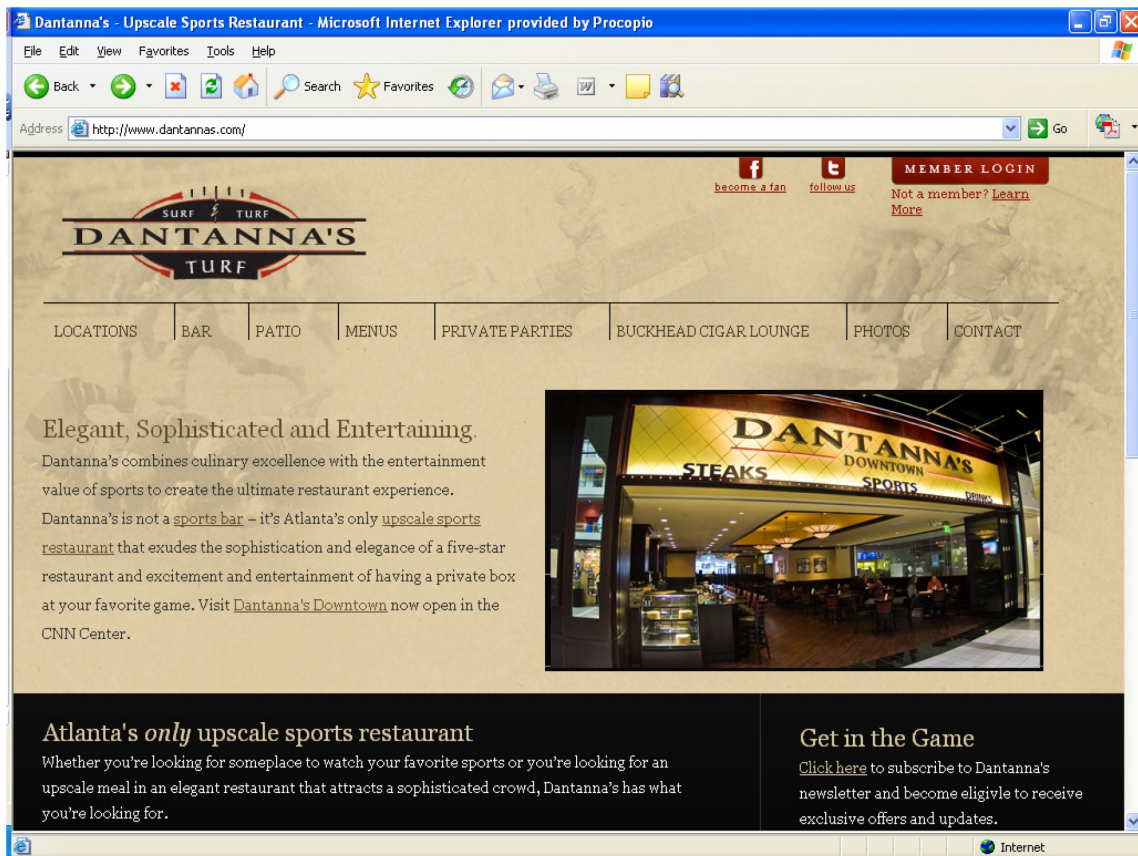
Dantanna's - Upscale Sports Restaurant - Microsoft Internet Explorer provided by Procopio

File Edit View Favorites Tools Help

Back Search Favorites

Address http://www.dantannas.com/ Go

become a fan follow us

MEMBER LOGIN

Not a member? Learn More

SURF TURF DANTANNA'S TURF

LOCATIONS BAR PATIO MENUS PRIVATE PARTIES BUCKHEAD CIGAR LOUNGE PHOTOS CONTACT

Elegant, Sophisticated and Entertaining.

Dantanna's combines culinary excellence with the entertainment value of sports to create the ultimate restaurant experience. Dantanna's is not a sports bar – it's Atlanta's only upscale sports restaurant that exudes the sophistication and elegance of a five-star restaurant and excitement and entertainment of having a private box at your favorite game. Visit Dantanna's Downtown now open in the CNN Center.

DANTANNA'S DOWNTOWN STEAKS SPORTS DRINKS

Atlanta's *only* upscale sports restaurant

Whether you're looking for someplace to watch your favorite sports or you're looking for an upscale meal in an elegant restaurant that attracts a sophisticated crowd, Dantanna's has what you're looking for.

Get in the Game

Click here to subscribe to Dantanna's newsletter and become eligivle to receive exclusive offers and updates.

Internet